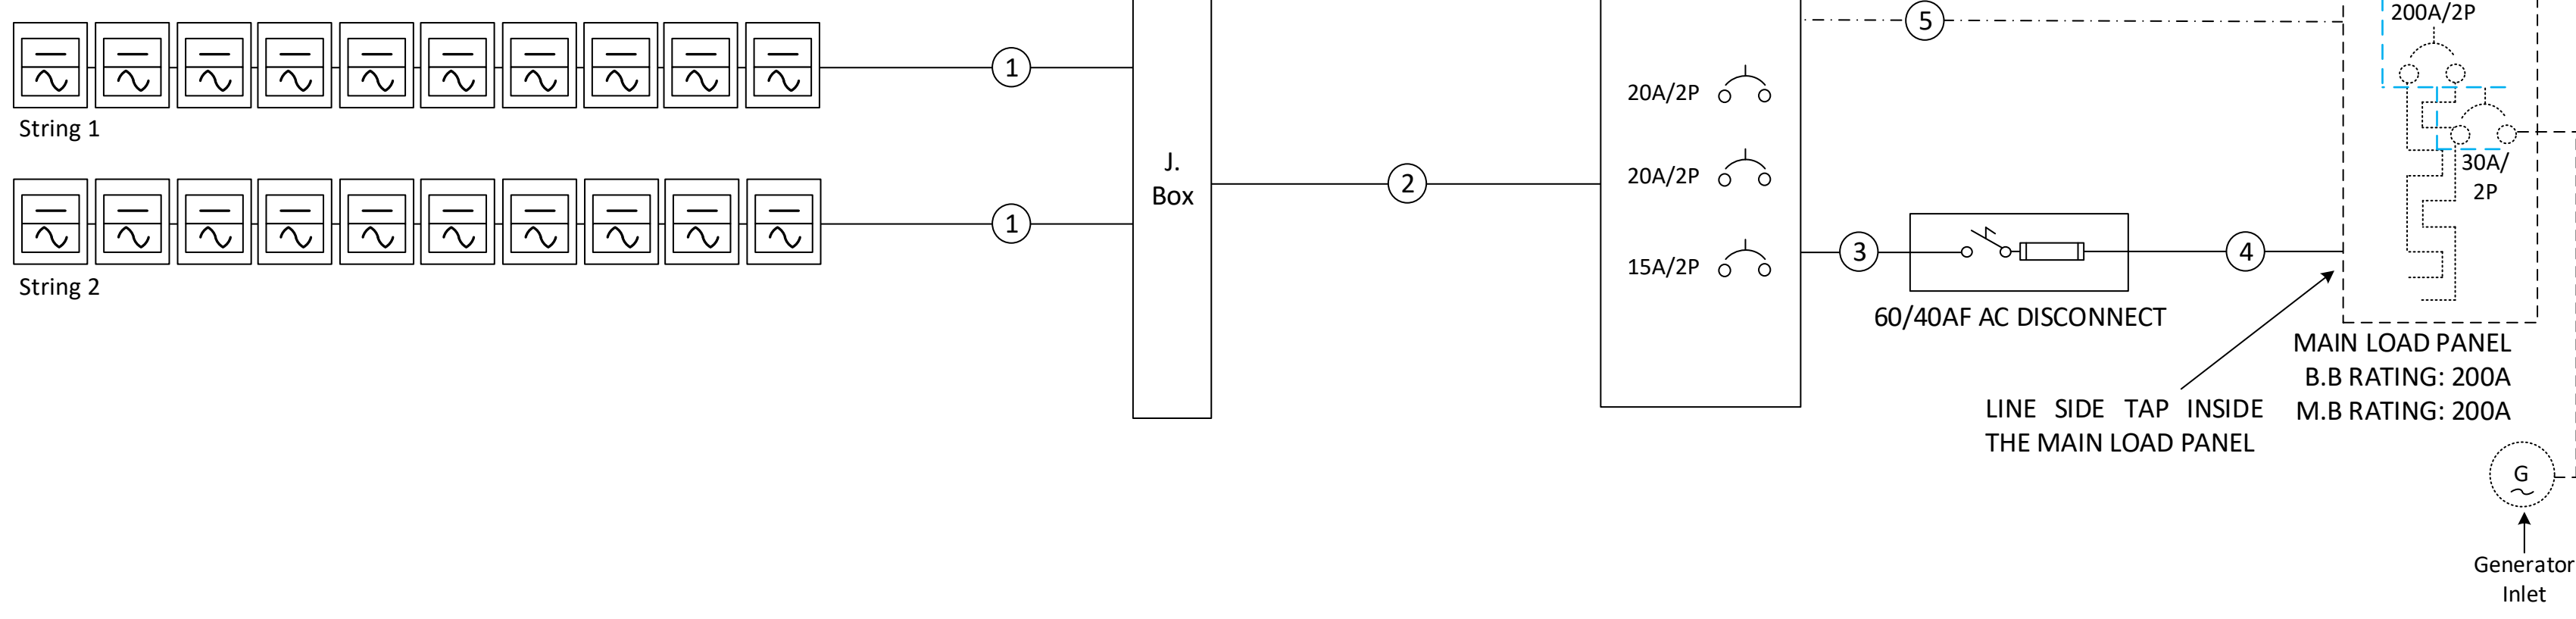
String 1

String 2

1

1

J. Box

2

20A/2P

20A/2P

15A/2P

5

3

4

60/40AF AC DISCONNECT

200A/2P

30A/ 2P

MAIN LOAD PANEL
B.B RATING: 200A
M.B RATING: 200A

LINE SIDE TAP INSIDE THE MAIN LOAD PANEL

G

Generator Inlet